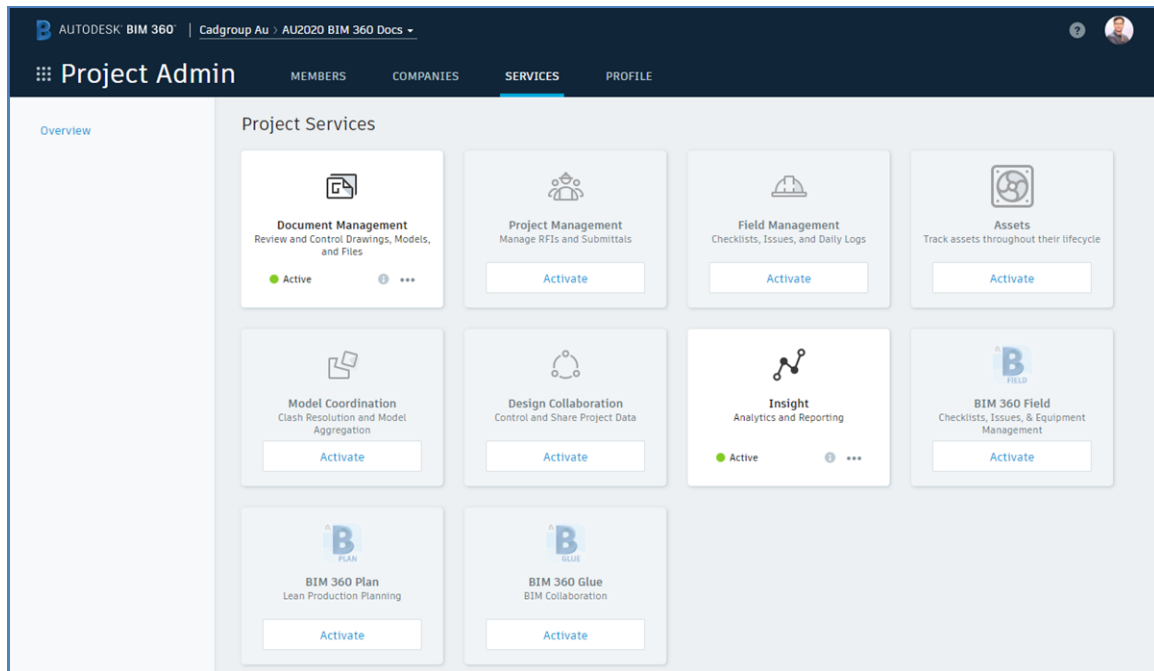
AUTODESK BIM 360 | Cadgroup Au > AU2020 BIM 360 Docs

Project Admin

MEMBERS COMPANIES SERVICES PROFILE

Overview

Project Services

Document Management
Review and Control Drawings, Models, and Files
Active

Project Management
Manage RFIs and Submittals
Activate

Field Management
Checklists, Issues, and Daily Logs
Activate

Assets
Track assets throughout their lifecycle
Activate

Model Coordination
Clash Resolution and Model Aggregation
Activate

Design Collaboration
Control and Share Project Data
Activate

Insight
Analytics and Reporting
Active

B FIELD
BIM 360 Field
Checklists, Issues, & Equipment Management
Activate

B PLAN
BIM 360 Plan
Lean Production Planning
Activate

B GLUE
BIM 360 Glue
BIM Collaboration
Activate